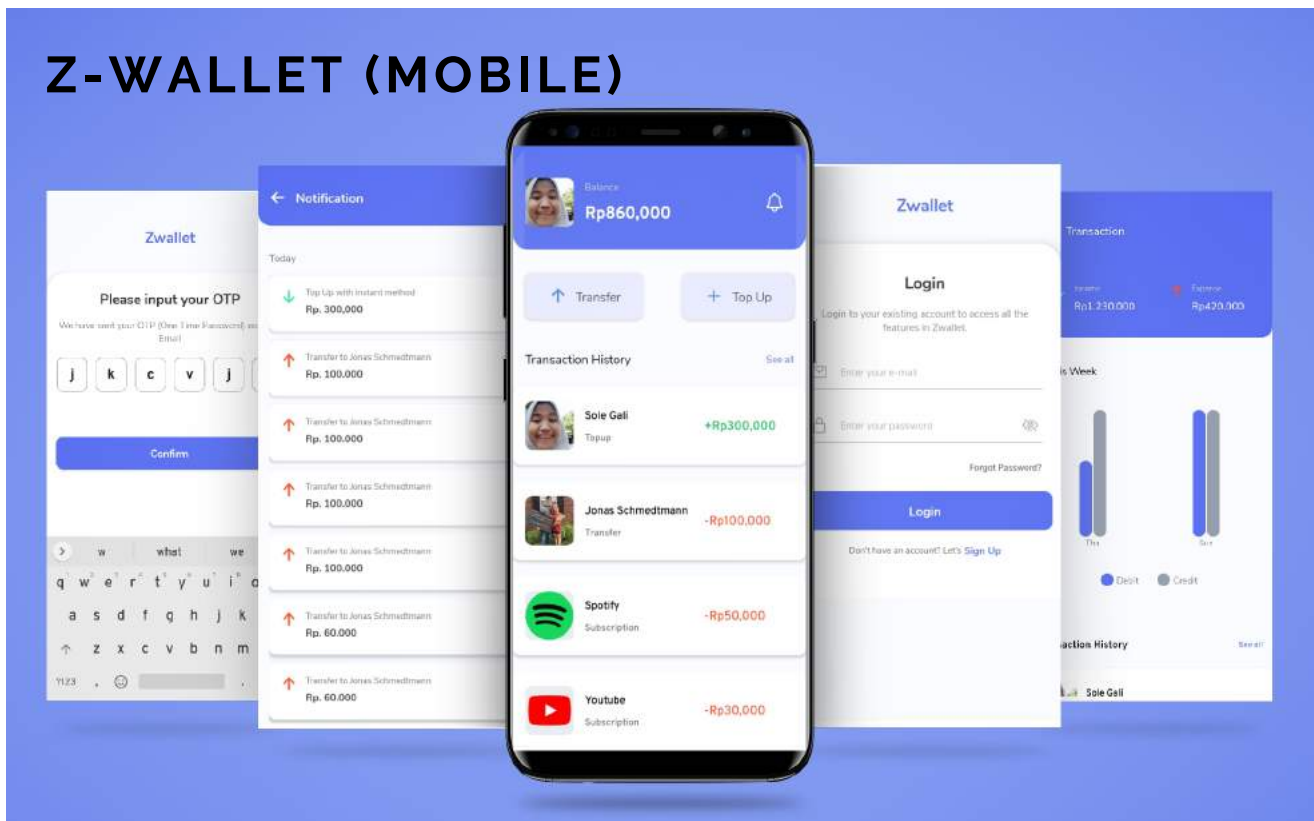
Z-WALLET (MOBILE)

Zwallet

Please input your OTP

We have sent your OTP (One Time Password) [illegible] Email

j k c v j

Confirm

w what we

q w e r t y u i o

a s d f g h j k

z x c v b n m

?123 ,

Notification

Today

Top Up with instant method
Rp. 300,000

Transfer to Jonas Schmedtmann
Rp. 100.000

Transfer to Jonas Schmedtmann
Rp. 100.000

Transfer to Jonas Schmedtmann
Rp. 100.000

Transfer to Jonas Schmedtmann
Rp. 100.000

Transfer to Jonas Schmedtmann
Rp. 60.000

Transfer to Jonas Schmedtmann
Rp. 60.000

Balance
Rp860,000

Transfer

Top Up

Transaction History

See all

Sole Gali
Topup
+Rp300,000

Jonas Schmedtmann
Transfer
-Rp100,000

Spotify
Subscription
-Rp50,000

Youtube
Subscription
-Rp30,000

Zwallet

Login

Login to your existing account to access all the features in Zwallet.

Enter your e-mail

Enter your password

Forgot Password?

Login

Don't have an account? Let's Sign Up

Transaction

Income
Rp1.230.000

Expense
Rp420.000

is Week

Thu

Sun

Debit

Credit

action History

See all

Sole Gali